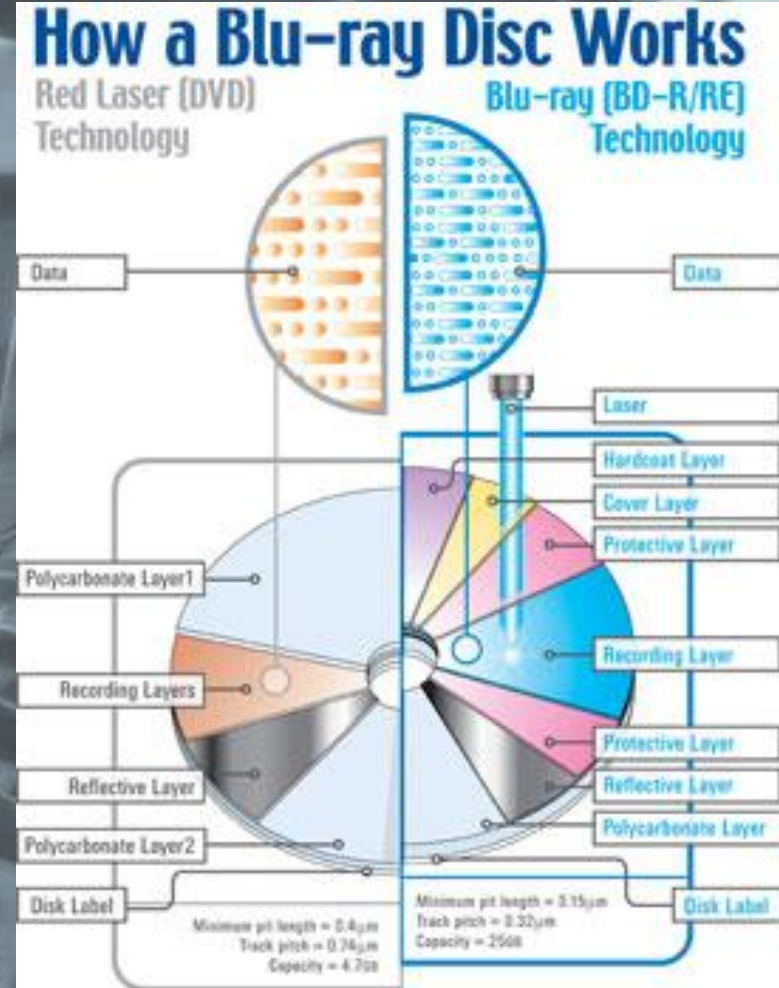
How a Blu-ray Disc Works

Red Laser (DVD) Technology

Blu-ray (BD-R/RE) Technology

Data

Data

Laser

Hardcoat Layer

Cover Layer

Protective Layer

Polycarbonate Layer1

Recording Layer

Recording Layers

Protective Layer

Reflective Layer

Reflective Layer

Polycarbonate Layer

Polycarbonate Layer2

Disk Label

Disk Label

Minimum pit length = 0.4μm
Track pitch = 0.74μm
Capacity = 4.7GB

Minimum pit length = 0.15μm
Track pitch = 0.32μm
Capacity = 25GB